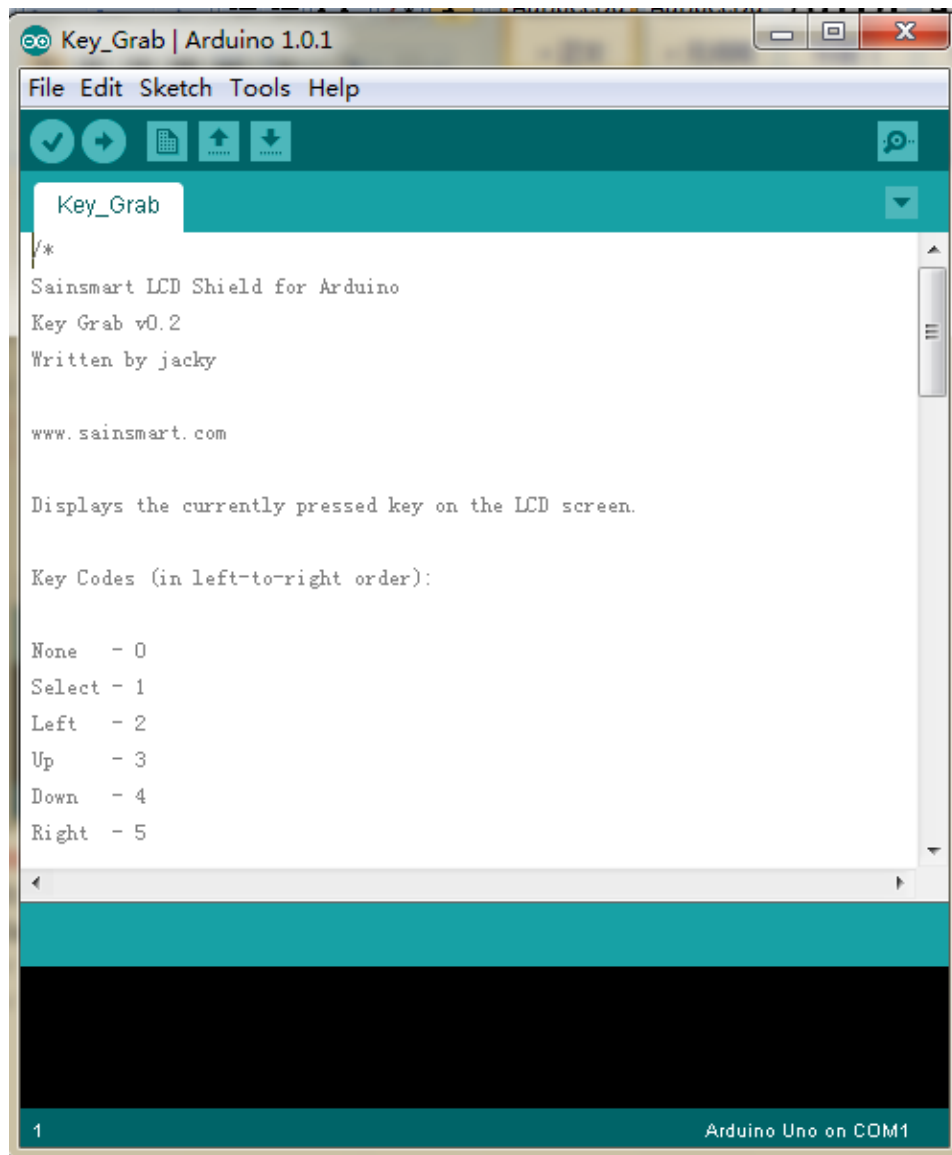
Key_Grab | Arduino 1.0.1

File Edit Sketch Tools Help

Key_Grab

/*
Sainsmart LCD Shield for Arduino
Key Grab v0.2
Written by jacky

www.sainsmart.com

Displays the currently pressed key on the LCD screen.

Key Codes (in left-to-right order):

None   - 0
Select - 1
Left   - 2
Up     - 3
Down   - 4
Right  - 5

1

Arduino Uno on COM1